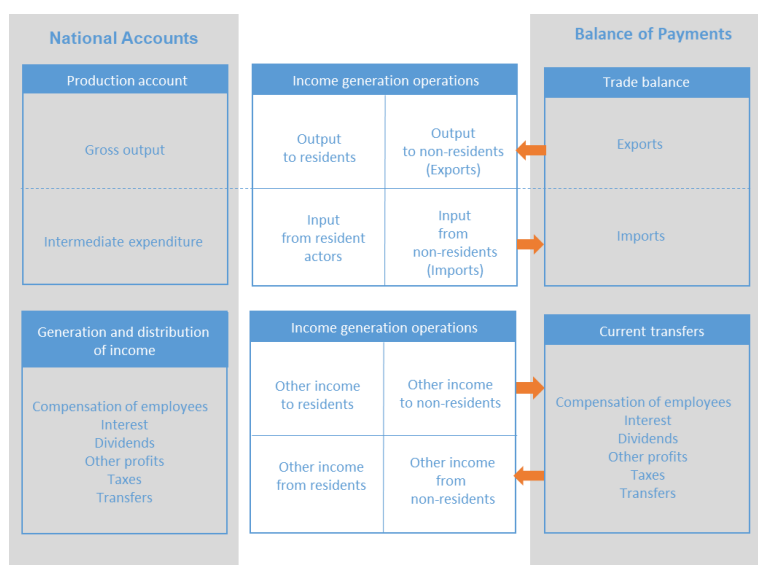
National Accounts

Production account

Gross output

Intermediate expenditure

Generation and distribution of income

Compensation of employees
Interest
Dividends
Other profits
Taxes
Transfers

Income generation operations

| Output to residents | Output to non-residents (Exports) |
|---|---|
| Input from resident actors | Input from non-residents (Imports) |

Income generation operations

| Other income to residents | Other income to non-residents |
|---|---|
| Other income from residents | Other income from non-residents |

Balance of Payments

Trade balance

Exports

Imports

Current transfers

Compensation of employees
Interest
Dividends
Other profits
Taxes
Transfers